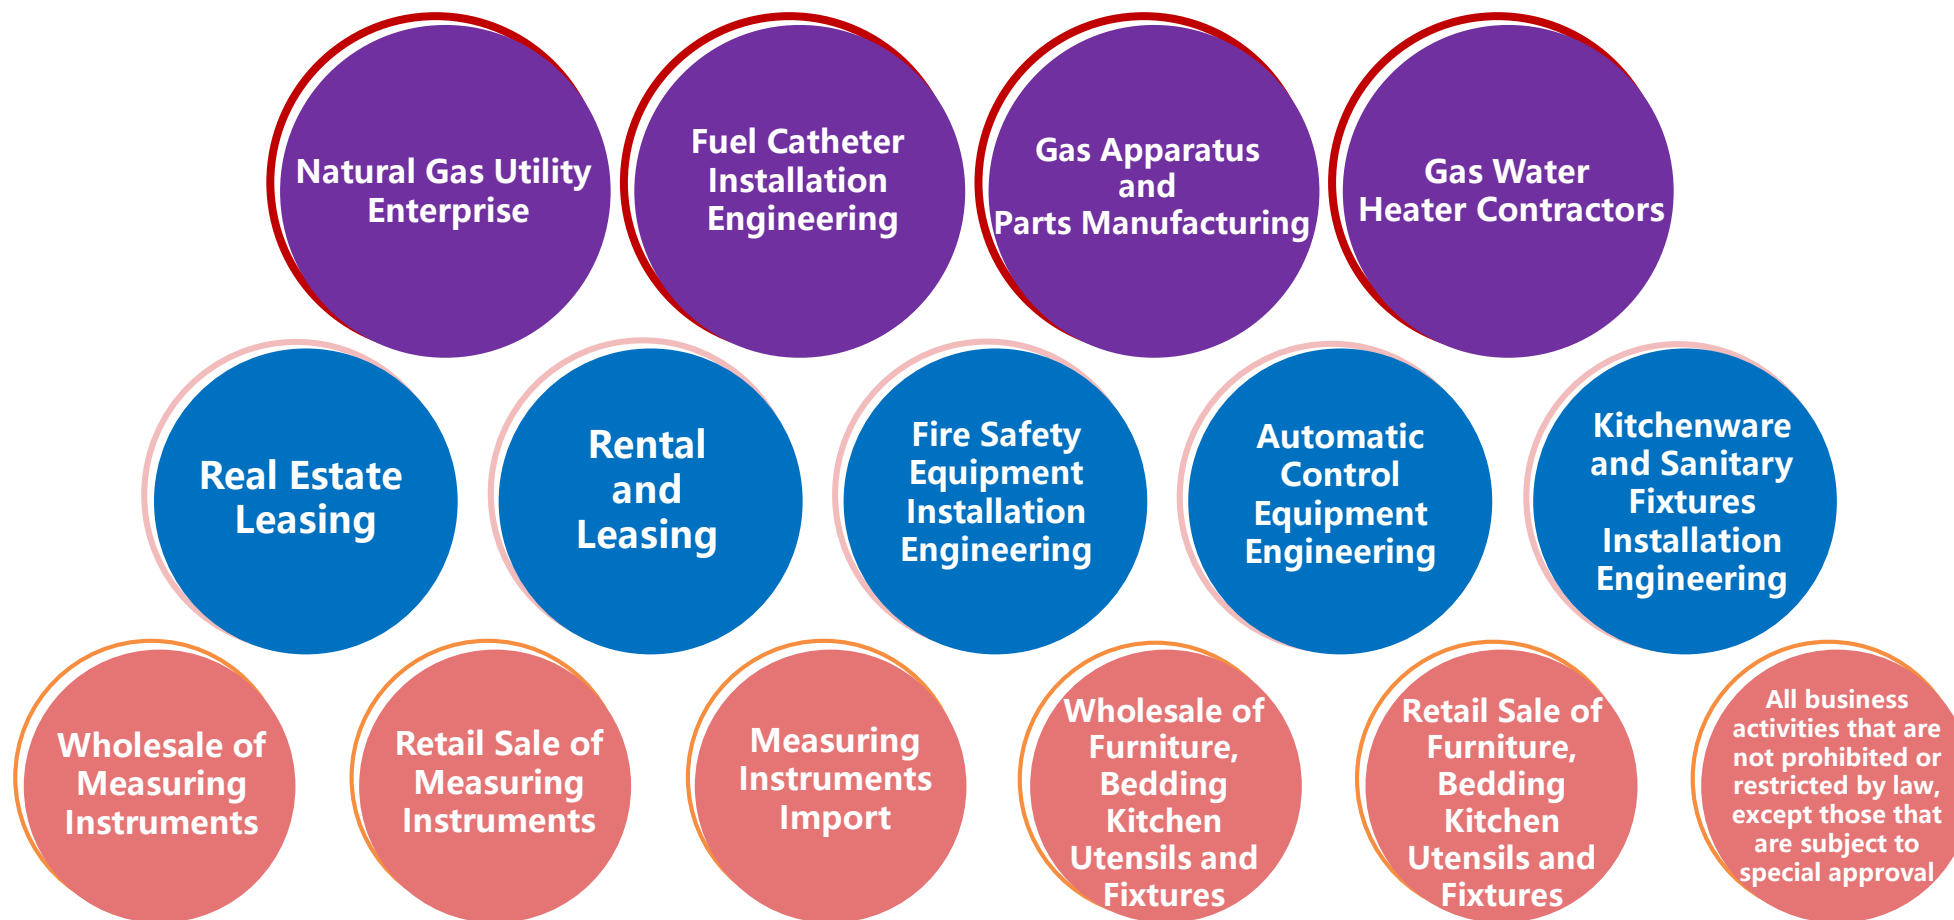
Natural Gas Utility Enterprise

Fuel Catheter Installation Engineering

Gas Apparatus and Parts Manufacturing

Gas Water Heater Contractors

Real Estate Leasing

Rental and Leasing

Fire Safety Equipment Installation Engineering

Automatic Control Equipment Engineering

Kitchenware and Sanitary Fixtures Installation Engineering

Wholesale of Measuring Instruments

Retail Sale of Measuring Instruments

Measuring Instruments Import

Wholesale of Furniture, Bedding Kitchen Utensils and Fixtures

Retail Sale of Furniture, Bedding Kitchen Utensils and Fixtures

All business activities that are not prohibited or restricted by law, except those that are subject to special approval